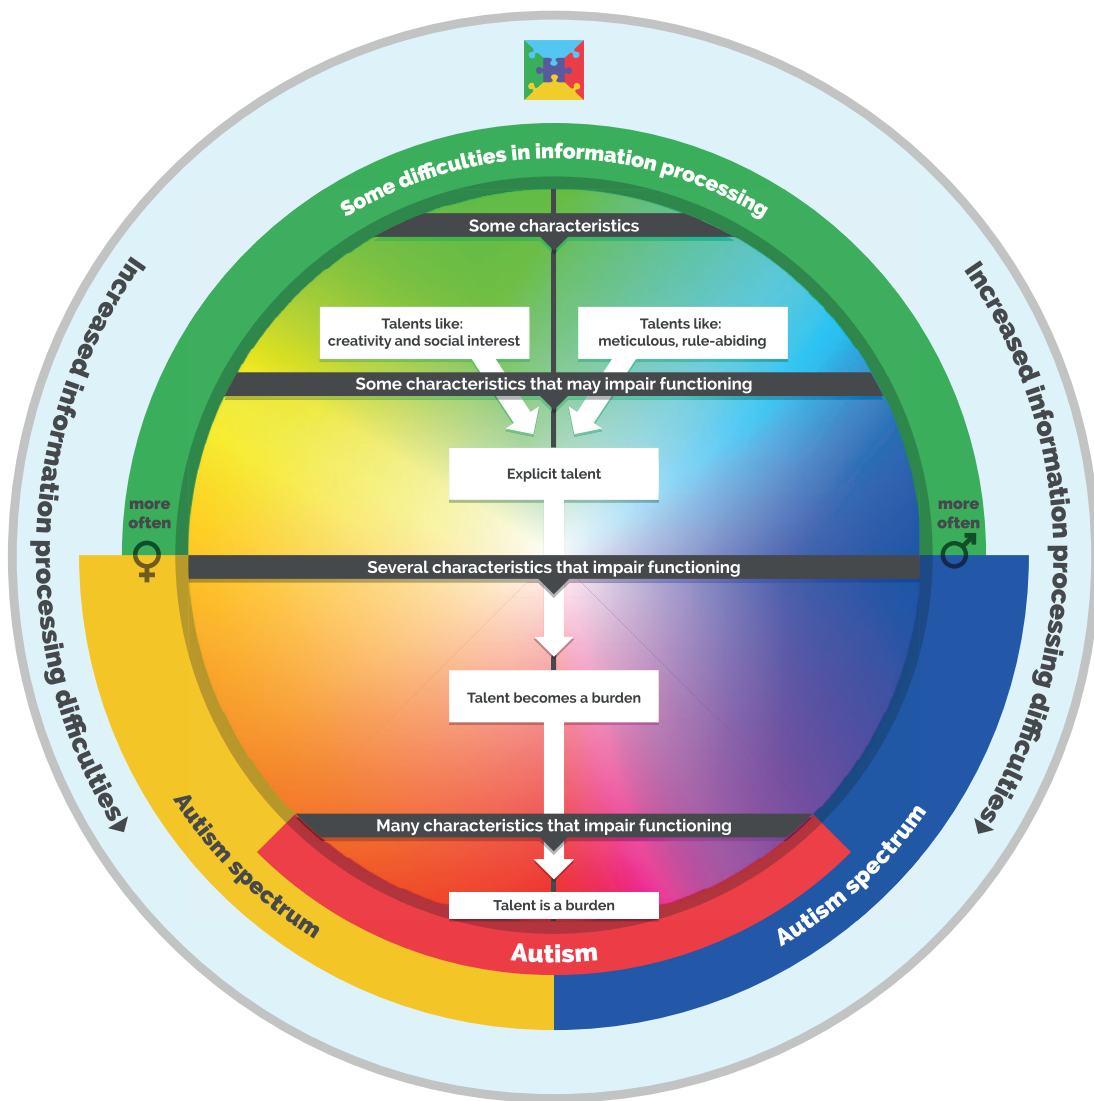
Some difficulties in information processing

Some characteristics

Talents like: creativity and social interest

Talents like: meticulous, rule-abiding

Some characteristics that may impair functioning

Explicit talent

Increased information processing difficulties

Increased information processing difficulties

more often ♀

more often ♂

Several characteristics that impair functioning

Talent becomes a burden

Many characteristics that impair functioning

Talent is a burden

Autism spectrum

Autism spectrum

Autism